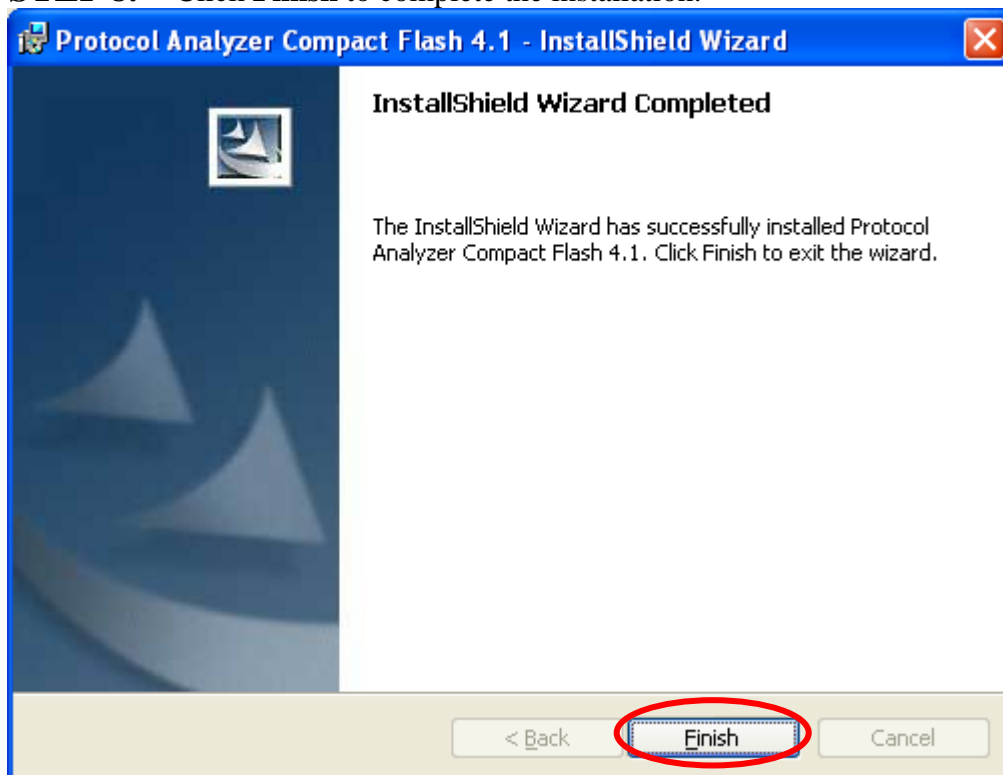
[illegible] Click Finish to complete the installation.

Protocol Analyzer Compact Flash 4.1 - InstallShield Wizard

InstallShield Wizard Completed

The InstallShield Wizard has successfully installed Protocol Analyzer Compact Flash 4.1. Click Finish to exit the wizard.

< Back

Finish

Cancel